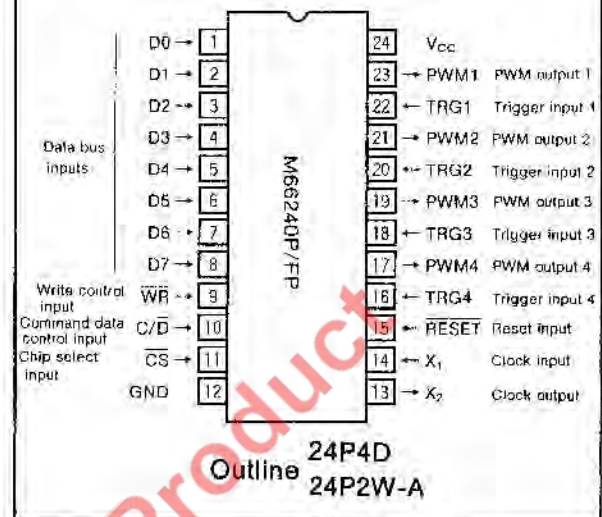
Data bus inputs

D0 1
D1 2
D2 3
D3 4
D4 5
D5 6
D6 7
D7 8
Write control input $\overline{WR}$ 9
Command data control input C/$\overline{D}$ 10
Chip select input $\overline{CS}$ 11
GND 12

M66240P/FP

24 $V_{CC}$
23 PWM1 PWM output 1
22 TRG1 Trigger input 1
21 PWM2 PWM output 2
20 TRG2 Trigger input 2
19 PWM3 PWM output 3
18 TRG3 Trigger input 3
17 PWM4 PWM output 4
16 TRG4 Trigger input 4
15 $\overline{RESET}$ Reset input
14 $X_1$ Clock input
13 $X_2$ Clock output

Outline 24P4D
24P2W-A

Product